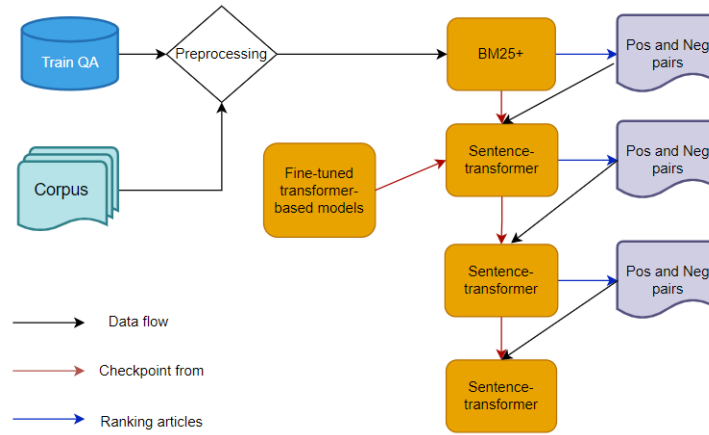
Train QA

Preprocessing

Corpus

BM25+

Pos and Neg pairs

Fine-tuned transformer-based models

Sentence-transformer

Pos and Neg pairs

Sentence-transformer

Pos and Neg pairs

Sentence-transformer

Data flow

Checkpoint from

Ranking articles